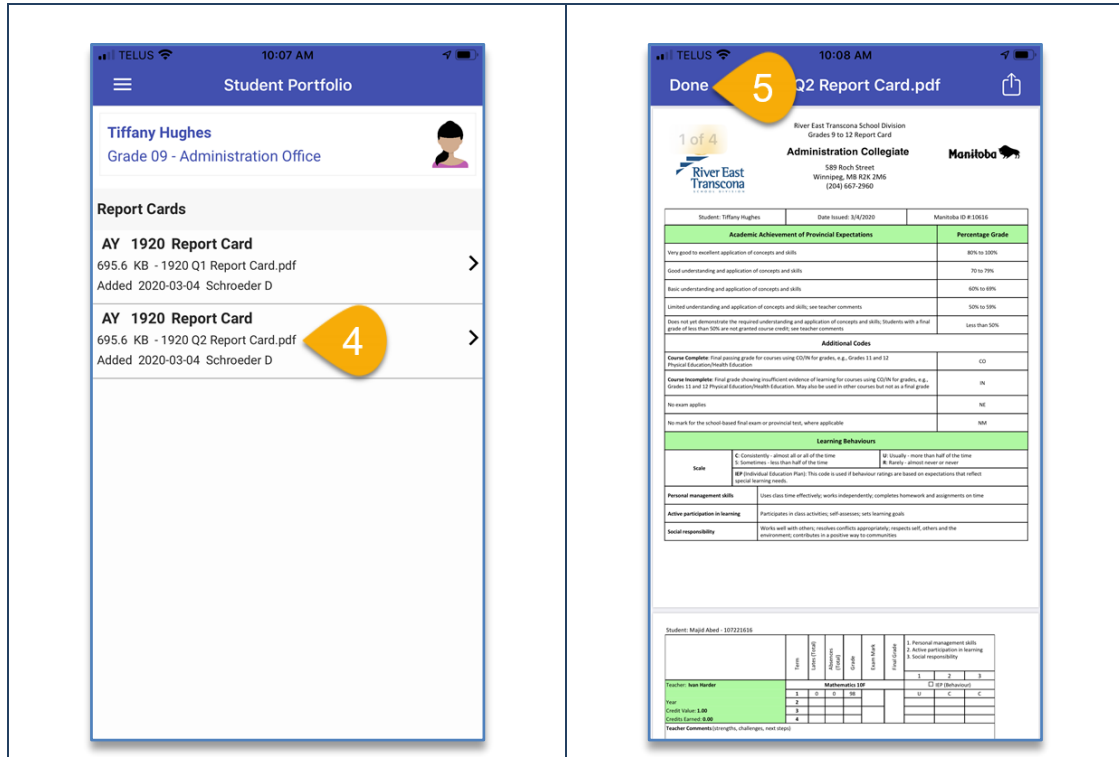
TELUS 10:07 AM

Student Portfolio

Tiffany Hughes
Grade 09 - Administration Office

Report Cards

AY 1920 Report Card
695.6 KB - 1920 Q1 Report Card.pdf
Added 2020-03-04 Schroeder D

AY 1920 Report Card
695.6 KB - 1920 Q2 Report Card.pdf
Added 2020-03-04 Schroeder D

4

TELUS 10:08 AM

Done 5 Q2 Report Card.pdf

1 of 4

River East Transcona School Division
Grades 9 to 12 Report Card

Administration Collegiate
589 Roch Street
Winnipeg, MB R2K 2M6
(204) 667-2960

River East Transcona SCHOOL DIVISION

Manitoba

| Student: Tiffany Hughes | Date Issued: 3/4/2020 | Manitoba ID #:10616 |
|---|---|---|

| Academic Achievement of Provincial Expectations | Percentage Grade |
|---|---|
| Very good to excellent application of concepts and skills | 80% to 100% |
| Good understanding and application of concepts and skills | 70 to 79% |
| Basic understanding and application of concepts and skills | 60% to 69% |
| Limited understanding and application of concepts and skills; see teacher comments | 50% to 59% |
| Does not yet demonstrate the required understanding and application of concepts and skills; Students with a final grade of less than 50% are not granted course credit; see teacher comments | Less than 50% |
| Additional Codes | |
| Course Complete: Final passing grade for courses using CO/IN for grades, e.g., Grades 11 and 12 Physical Education/Health Education | CO |
| Course Incomplete: Final grade showing insufficient evidence of learning for courses using CO/IN for grades, e.g., Grades 11 and 12 Physical Education/Health Education. May also be used in other courses but not as a final grade | IN |
| No exam applies | NE |
| No mark for the school-based final exam or provincial test, where applicable | NM |

| Learning Behaviours | |
|---|---|
| Scale | C: Consistently - almost all or all of the time; U: Usually - more than half of the time; S: Sometimes - less than half of the time; R: Rarely - almost never or never; IEP (Individual Education Plan): This code is used if behaviour ratings are based on expectations that reflect special learning needs. |
| Personal management skills | Uses class time effectively; works independently; completes homework and assignments on time |
| Active participation in learning | Participates in class activities; self-assesses; sets learning goals |
| Social responsibility | Works well with others; resolves conflicts appropriately; respects self, others and the environment; contributes in a positive way to communities |

Student: Majid Abed - 107221616

Term | Lates (Total) | Absences (Total) | Grade | Exam Mark | Final Grade
1. Personal management skills
2. Active participation in learning
3. Social responsibility
1 | 2 | 3
Teacher: Ivan Harder
Mathematics 10F
IEP (Behaviour)
1 | 0 | 0 | 98 | U | C | C
Year 2
Credit Value: 1.00 3
Credits Earned: 0.00 4
Teacher Comments (strengths, challenges, next steps)